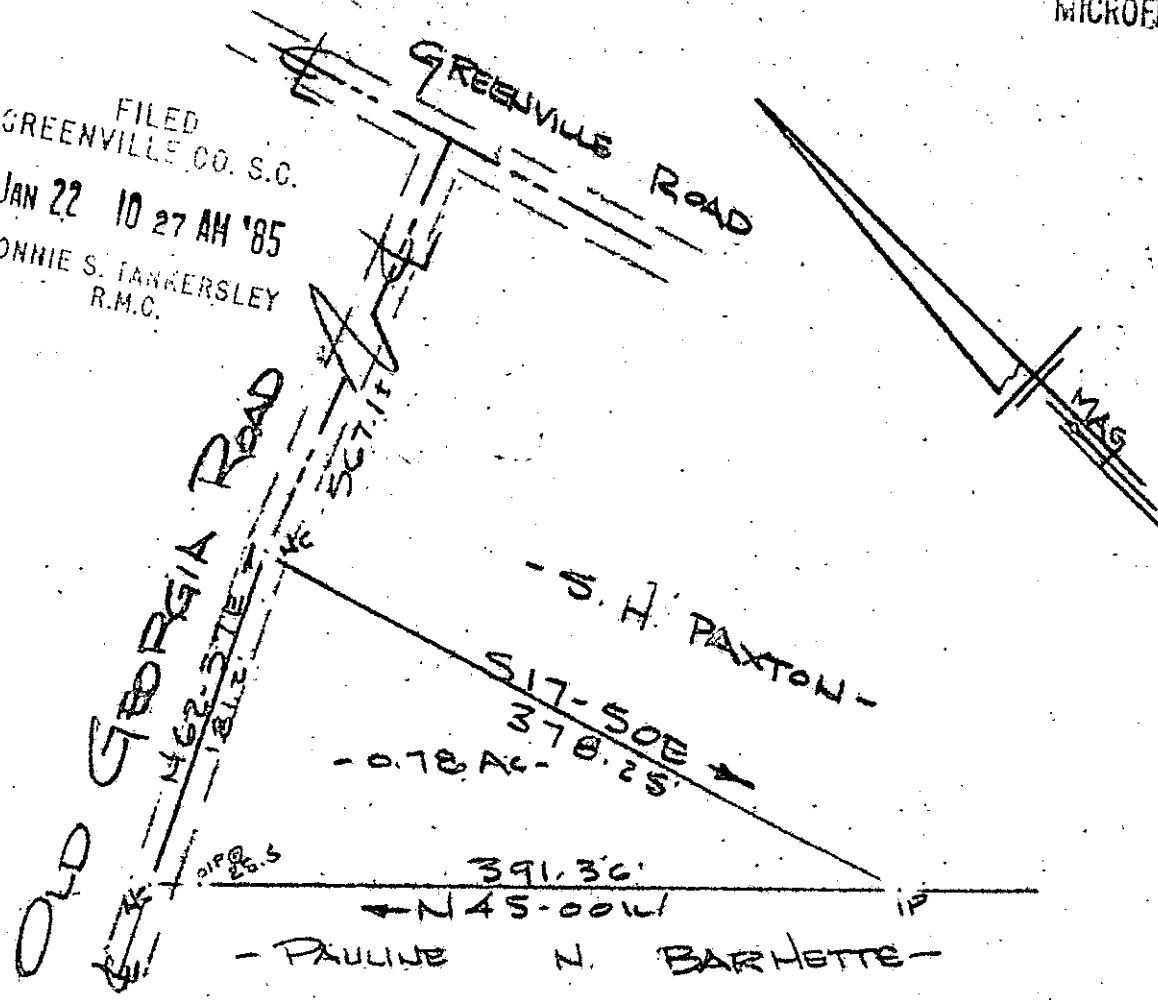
MICROF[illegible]

FILED
GREENVILLE CO. S.C.
JAN 22 10 27 AM '85
DONNIE S. TANKERSLEY
R.M.C.

GREENVILLE ROAD

MAG

OLD GEORGIA ROAD

567.1'

N62-57E
181.2'

NC

- S. H. PAXTON -

S17-50E
378.25'

- 0.78 AC -

OIP@ 26.5

391.36'
N45-00W

NC

IP

- PAULINE N. BARNETTE -